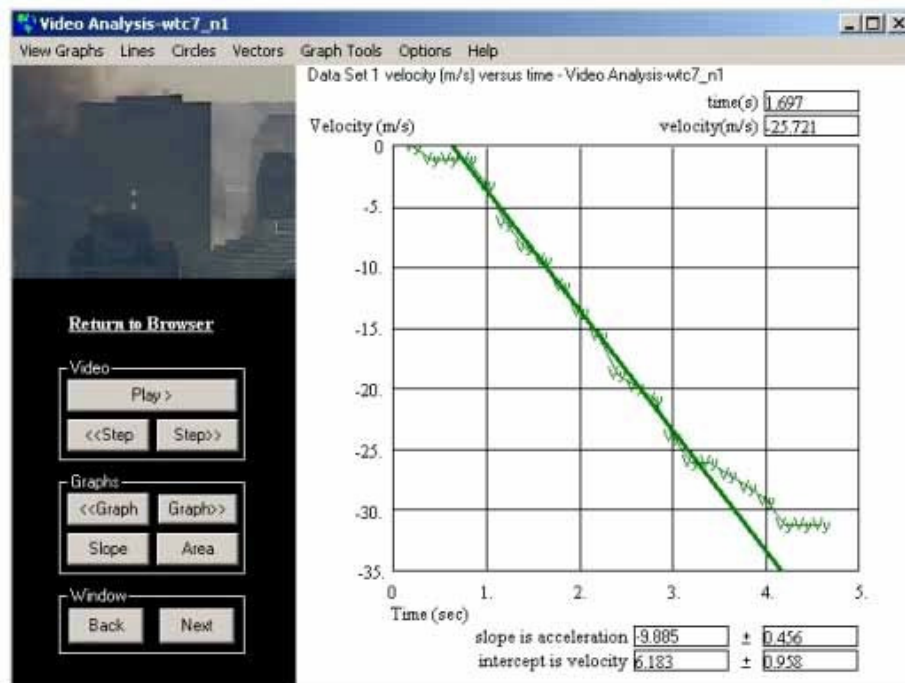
Video Analysis-wtc7_n1

View Graphs Lines Circles Vectors Graph Tools Options Help

Data Set 1 velocity (m/s) versus time - Video Analysis-wtc7_n1

time(s) 1.697

Velocity (m/s)

velocity(m/s) -25.721

0
-5.
-10.
-15.
-20.
-25.
-30.
-35.

0 1. 2. 3. 4. 5.

Time (sec)

Return to Browser

Video
Play >
<<Step Step>>

Graphs
<<Graph Graph>>
Slope Area

Window
Back Next

slope is acceleration -9.885 ± 0.456
intercept is velocity 6.183 ± 0.958